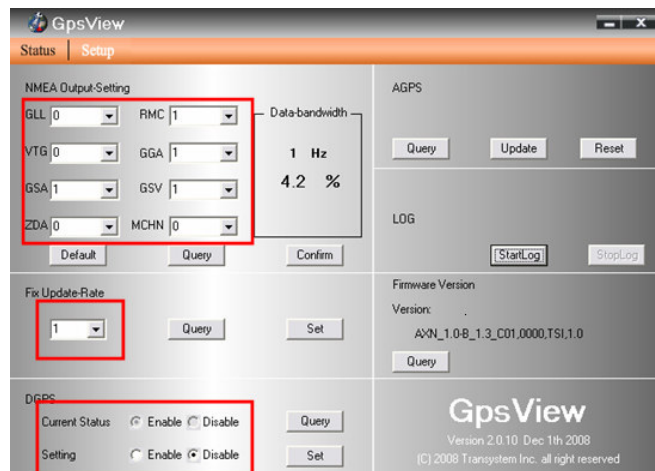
GpsView

Status | Setup

NMEA Output-Setting

GLL 0

RMC 1

VTG 0

GGA 1

GSA 1

GSV 1

ZDA 0

MCHN 0

Data-bandwidth

1 Hz

4.2 %

Default

Query

Confirm

AGPS

Query

Update

Reset

LOG

StartLog

StopLog

Fix Update-Rate

1

Query

Set

Firmware Version

Version:

AXN_1.0-B_1.3_C01,0000,TSI,1.0

Query

DGPS

Current Status

Enable

Disable

Query

Setting

Enable

Disable

Set

GpsView

Version 2.0.10 Dec 1th 2008

(C) 2008 Transystem Inc. all right reserved